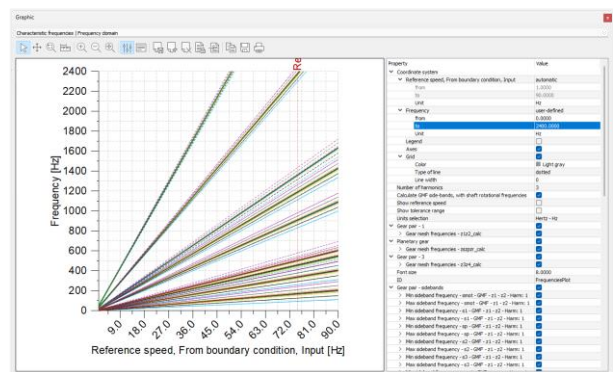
Graphic

Characteristic frequencies | Frequency domain

Re

2400
2200
2000
1800
1600
1400
1200
1000
800
600
400
200
0

Frequency [Hz]

9.0
18.0
27.0
36.0
45.0
54.0
63.0
72.0
81.0
90.0

Reference speed, From boundary condition, Input [Hz]

| Property | Value |
|---|---|
| Coordinate system | |
| Reference speed, From boundary condition, Input | automatic |
| from | 1.0000 |
| to | 90.0000 |
| Unit | Hz |
| Frequency | user-defined |
| from | 0.0000 |
| to | 2400.0000 |
| Unit | Hz |
| Legend | |
| Axes | |
| Grid | |
| Color | Light gray |
| Type of line | dotted |
| Line width | 0 |
| Number of harmonics | 3 |
| Calculate GMF side-bands, with shaft rotational frequencies | |
| Show reference speed | |
| Show tolerance range | |
| Units selection | Hertz - Hz |
| Gear pair - 1 | |
| Gear mesh frequencies - z1z2_calc | |
| Planetary gear | |
| Gear mesh frequencies - zsspzr_calc | |
| Gear pair - 3 | |
| Gear mesh frequencies - z3z4_calc | |
| Font size | 8.0000 |
| ID | FrequenciesPlot |
| Gear pair - sidebands | |
| Min sideband frequency - smot - GMF - z1 - z2 - Harm: 1 | |
| Max sideband frequency - smot - GMF - z1 - z2 - Harm: 1 | |
| Min sideband frequency - s1 - GMF - z1 - z2 - Harm: 1 | |
| Max sideband frequency - s1 - GMF - z1 - z2 - Harm: 1 | |
| Min sideband frequency - sp - GMF - z1 - z2 - Harm: 1 | |
| Max sideband frequency - sp - GMF - z1 - z2 - Harm: 1 | |
| Min sideband frequency - s2 - GMF - z1 - z2 - Harm: 1 | |
| Max sideband frequency - s2 - GMF - z1 - z2 - Harm: 1 | |
| Min sideband frequency - s3 - GMF - z1 - z2 - Harm: 1 | |
| Max sideband frequency - s3 - GMF - z1 - z2 - Harm: 1 | |